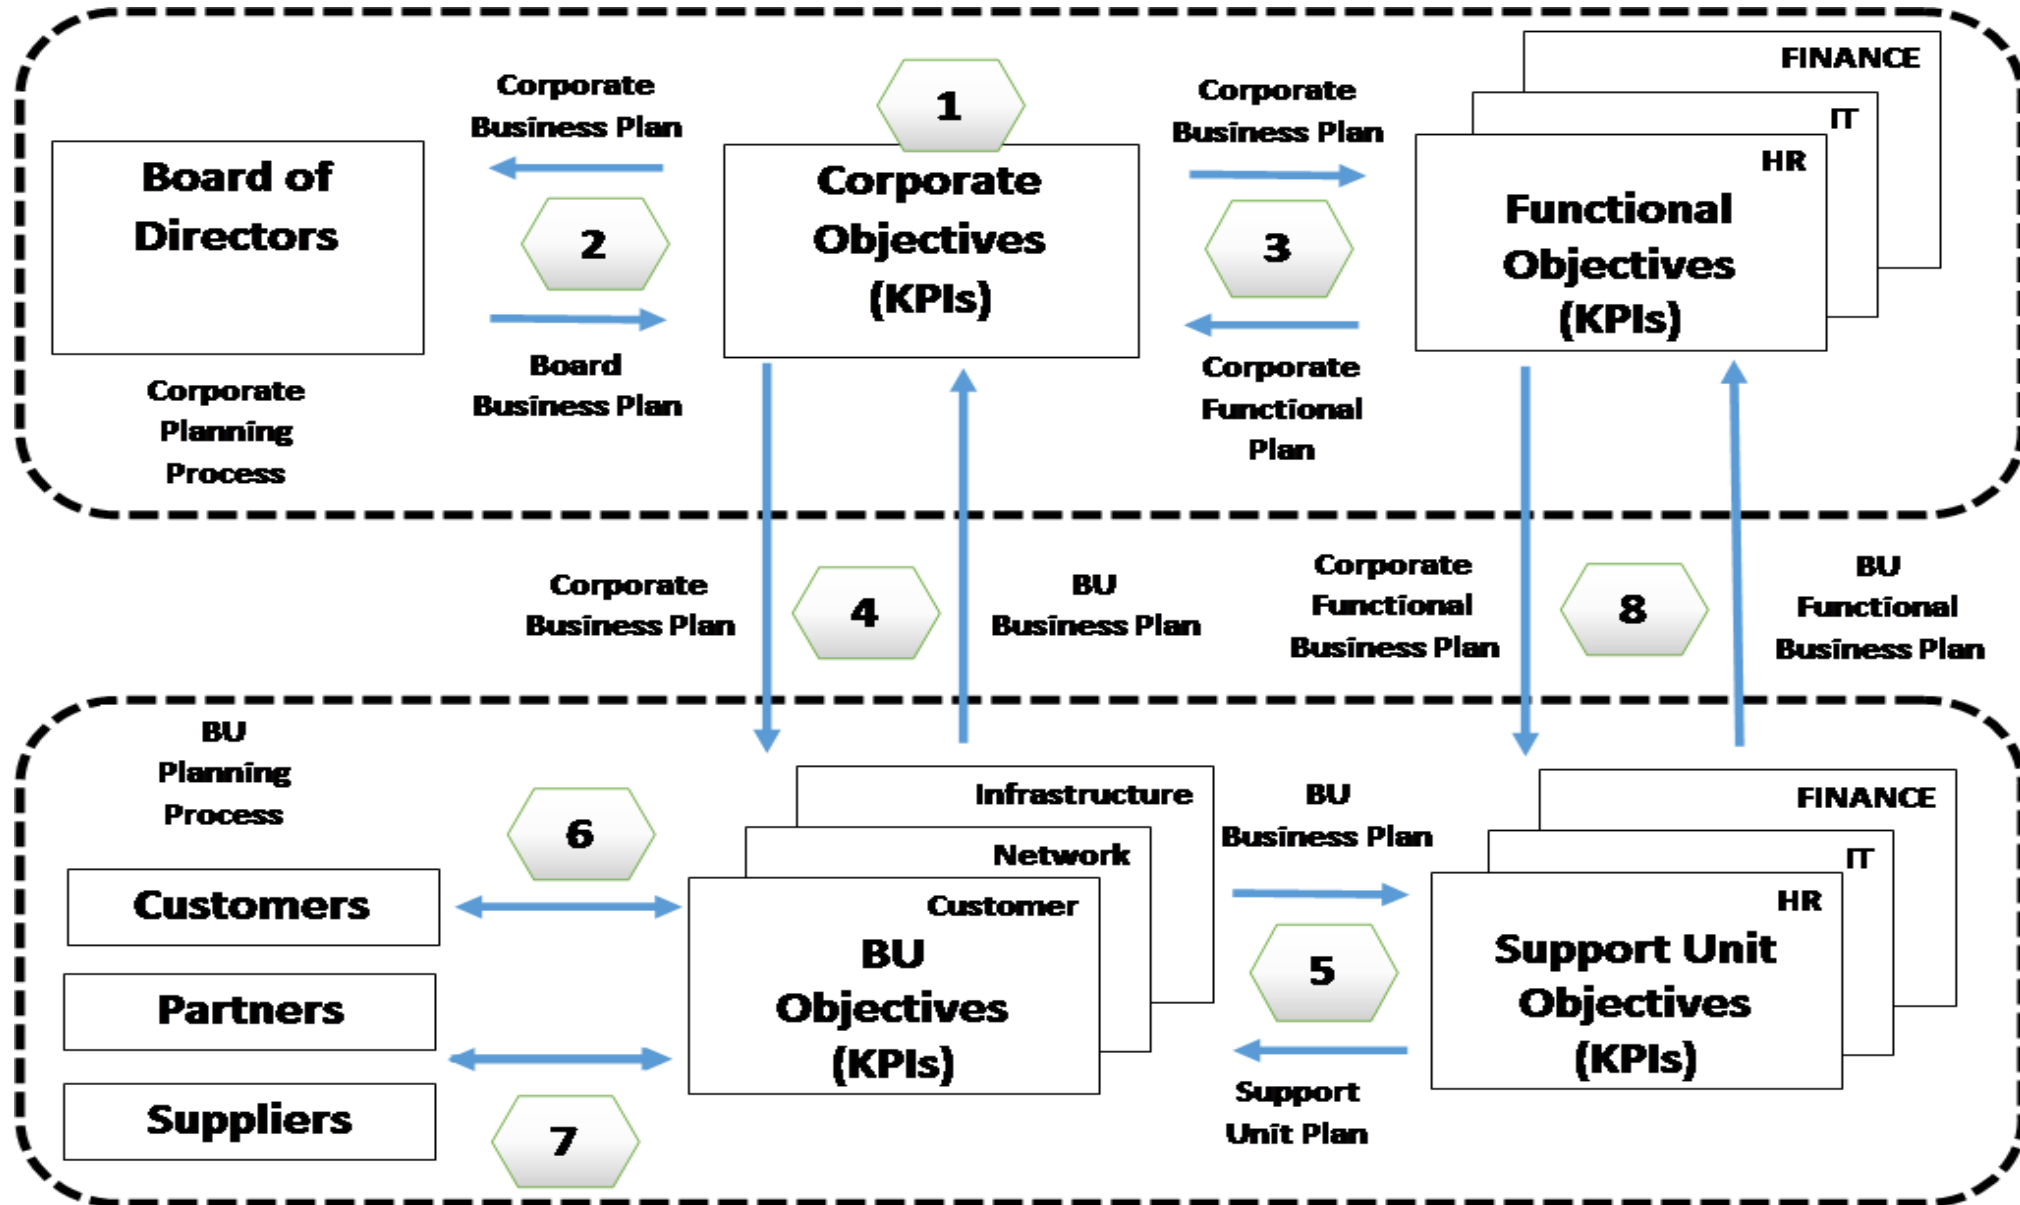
Corporate Business Plan

1

Corporate Business Plan

FINANCE

IT

HR

Board of Directors

2

Corporate Objectives (KPIs)

3

Functional Objectives (KPIs)

Corporate Planning Process

Board Business Plan

Corporate Functional Plan

Corporate Business Plan

4

BU Business Plan

Corporate Functional Business Plan

8

BU Functional Business Plan

BU Planning Process

Infrastructure

BU Business Plan

FINANCE

6

Network

IT

Customer

HR

Customers

BU Objectives (KPIs)

Support Unit Objectives (KPIs)

Partners

5

Suppliers

7

Support Unit Plan